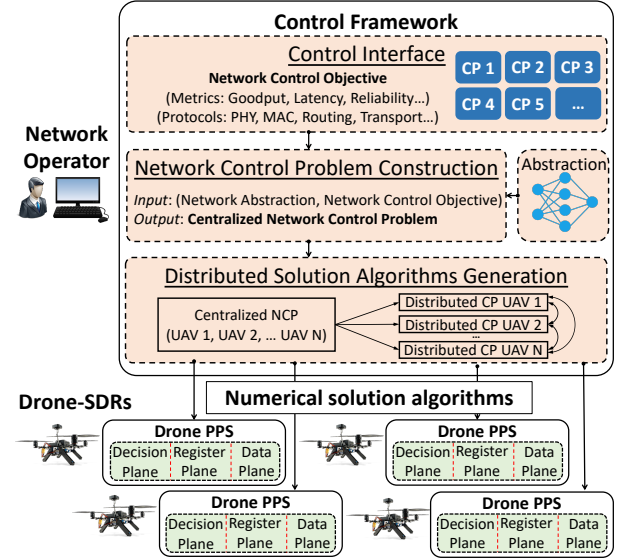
Control Framework

Control Interface

Network Control Objective

(Metrics: Goodput, Latency, Reliability…)

(Protocols: PHY, MAC, Routing, Transport…)

CP 1 CP 2 CP 3

CP 4 CP 5 …

Network Operator

Network Control Problem Construction

*Input*: (Network Abstraction, Network Control Objective)

*Output*: **Centralized Network Control Problem**

Abstraction

Distributed Solution Algorithms Generation

Centralized NCP
(UAV 1, UAV 2, … UAV N)

Distributed CP UAV 1

Distributed CP UAV 2

…

Distributed CP UAV N

Numerical solution algorithms

Drone-SDRs

Drone PPS

| Decision Plane | Register Plane | Data Plane |
|---|---|---|

Drone PPS

| Decision Plane | Register Plane | Data Plane |
|---|---|---|

Drone PPS

| Decision Plane | Register Plane | Data Plane |
|---|---|---|

Drone PPS

| Decision Plane | Register Plane | Data Plane |
|---|---|---|